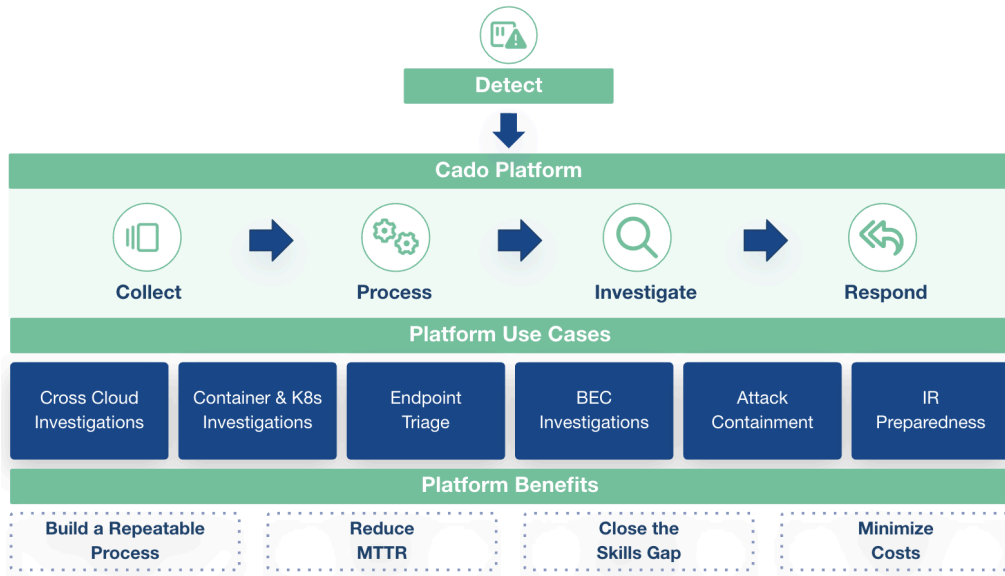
Detect

Cado Platform

Collect

Process

Investigate

Respond

Platform Use Cases

Cross Cloud Investigations

Container & K8s Investigations

Endpoint Triage

BEC Investigations

Attack Containment

IR Preparedness

Platform Benefits

Build a Repeatable Process

Reduce MTTR

Close the Skills Gap

Minimize Costs